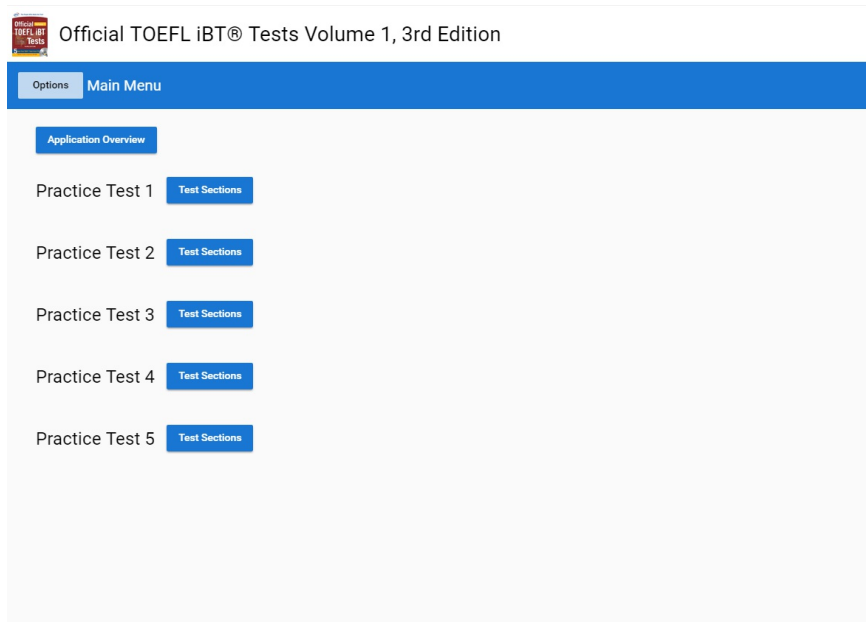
Official TOEFL iBT Tests

Official TOEFL iBT® Tests Volume 1, 3rd Edition

Options Main Menu

Application Overview

Practice Test 1 Test Sections

Practice Test 2 Test Sections

Practice Test 3 Test Sections

Practice Test 4 Test Sections

Practice Test 5 Test Sections